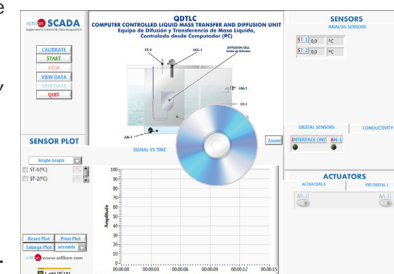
e

EDIBON SCADA
Supervisory Control & Data Acquisition

QDTLC
COMPUTER CONTROLLED LIQUID MASS TRANSFER AND DIFFUSION UNIT
Equipo de Difusión y Transferencia de Masa Líquido, Controlado desde Computador (PC)

SENSORS
ANALOG SENSORS

ST-1 0,0 ºC
ST-2 0,0 ºC

CALIBRATE
START
STOP
VIEW DATA
SAVE DATA
QUIT

ST-2
AGC-1
DIFFUSION CELL
AN-1
ST-1
AA-1

DIGITAL SENSORS
CONDUCTIVITY
INTERFACE ONE
AN-1

SENSOR PLOT
SIGNAL VS TIME
Export
Single Graph
ST-1(ºC)
ST-2(ºC)

Amplitude
100
90
80
70
60
50
40
30
20
10
0
00:00:00 00:00:03 00:00:06 00:00:09 00:00:12 00:00:15

ACTUATORS
ACTUATORS
PID CONTROL

Reset Plot
Print Plot
Enlarge Plot
seconds
www.edibon.com
LabVIEW